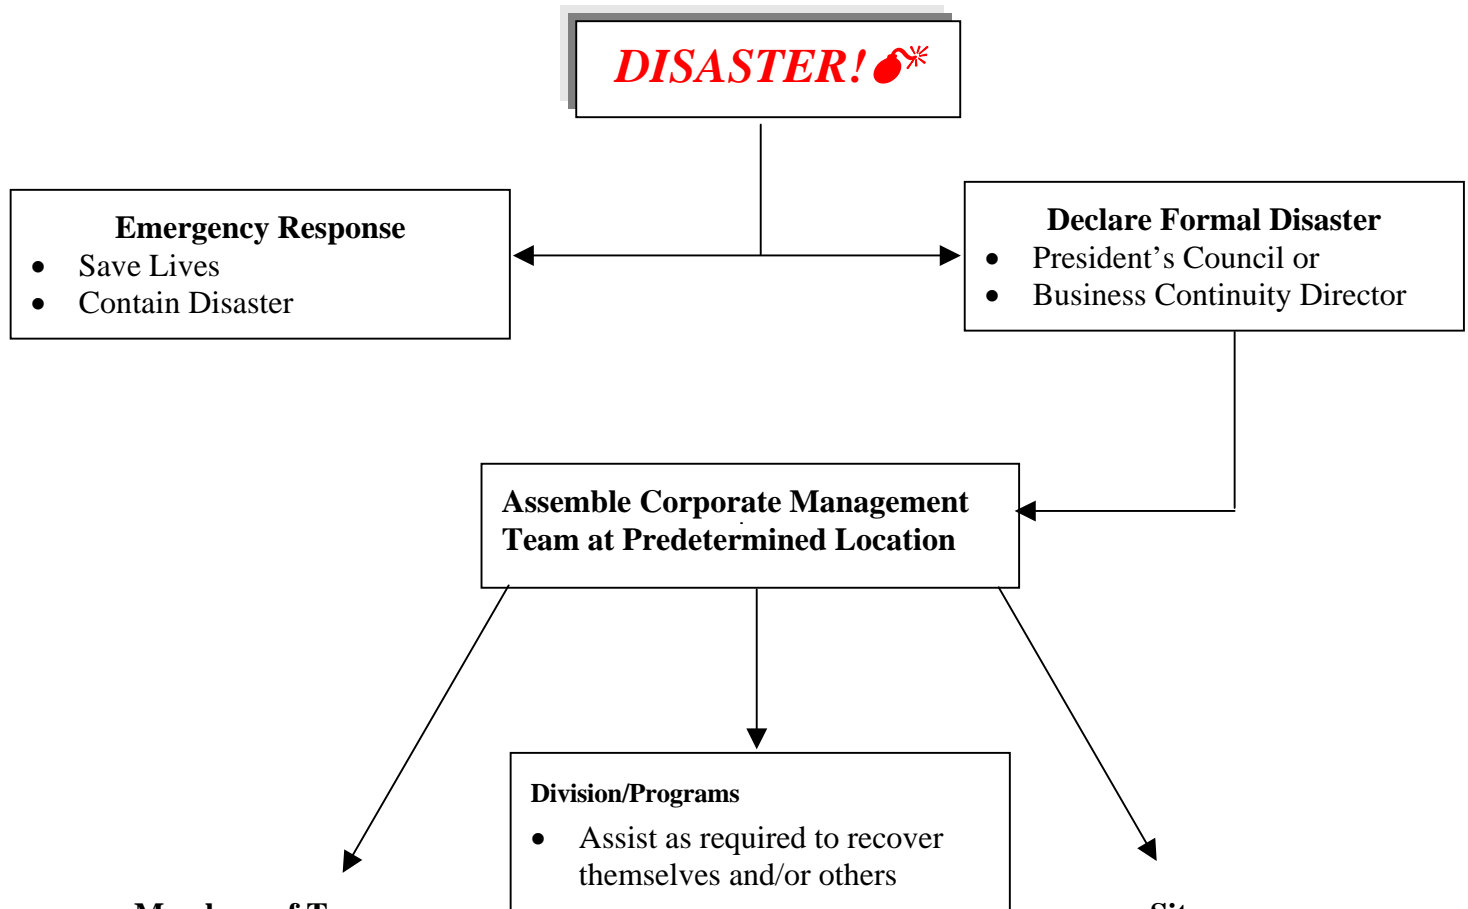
DISASTER!

Emergency Response
- Save Lives
- Contain Disaster

Declare Formal Disaster
- President's Council or
- Business Continuity Director

Assemble Corporate Management Team at Predetermined Location

Division/Programs
- Assist as required to recover themselves and/or others

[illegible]

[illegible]